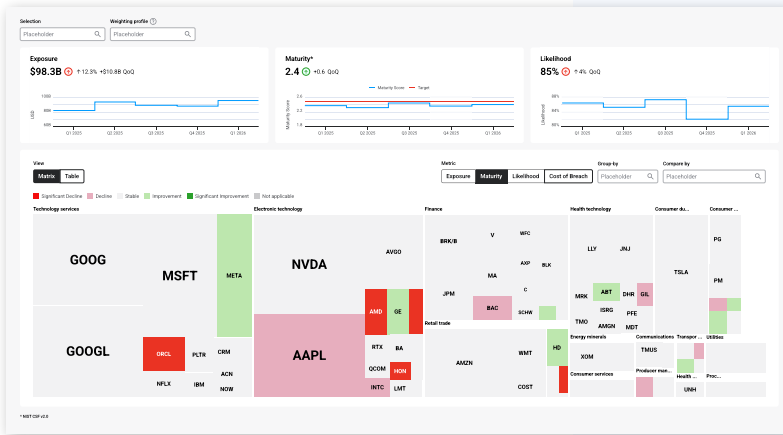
Selection
Placeholder

Weighting profile
Placeholder

Exposure
$98.3B ↑ 12.3% +$10.88B QoQ
USD
1.00
Q1 2025 Q2 2025 Q3 2025 Q4 2025 Q1 2026

Maturity*
2.4 ↑ +0.6 QoQ
Maturity Score — Target
Maturity Score
2.6
2.4
2.2
2.0
1.8
Q1 2025 Q2 2025 Q3 2025 Q4 2025 Q1 2026

Likelihood
85% ↑ 4% QoQ
Likelihood
90%
85%
80%
Q1 2025 Q2 2025 Q3 2025 Q4 2025 Q1 2026

View
Matrix Table

Metric
Exposure Maturity Likelihood Cost of Breach

Group-by
Placeholder

Compare by
Placeholder

Significant Decline Decline Stable Improvement Significant Improvement Not applicable

Technology services
GOOG
MSFT
META
GOOGL
ORCL
PLTR
CRM
NFLX
IBM
ACN
NOW

Electronic technology
NVDA
AVGO
AAPL
AMD
GE
RTX
BA
QCOM
HON
INTC
LMT

Finance
BRK/B
V
WFC
AXP
BLK
MA
JPM
C
BAC
SCHW

Retail trade
AMZN
WMT
HD
COST

Health technology
LLY
JNJ
MRK
ABT
DHR
GIL
ISRG
PFE
TMO
AMGN
MDT

Consumer du...
TSLA

Consumer...
PG
PM

Energy minerals
XOM

Communications
TMUS

Transpor...

Utilities

Consumer services

Producer man...

Health...
UNH

Pro...

* NIST CSF v2.0